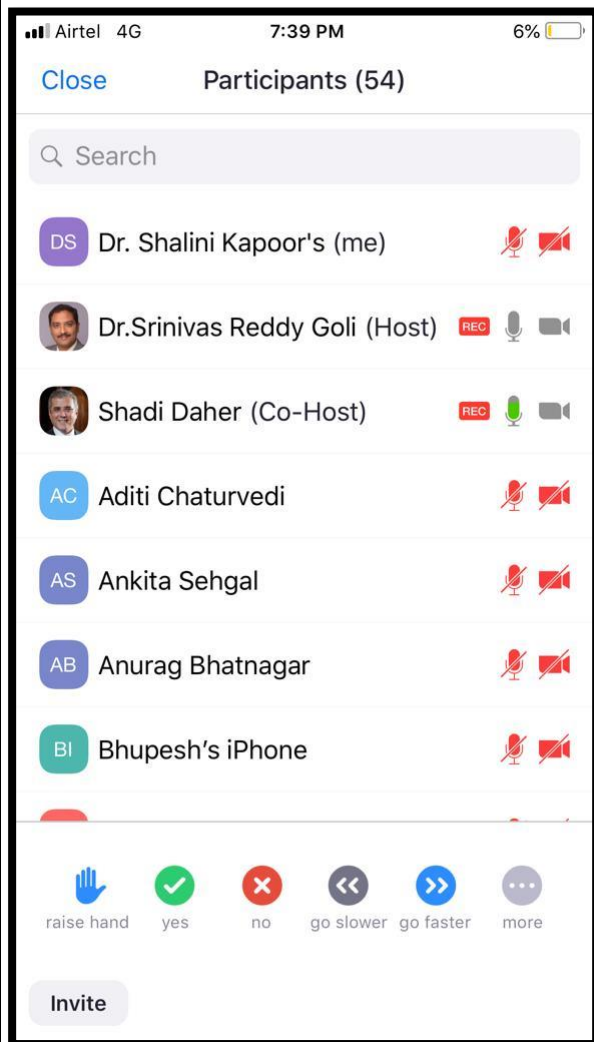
Airtel 4G 7:39 PM 6%

Close Participants (54)

Search

DS Dr. Shalini Kapoor's (me)

Dr.Srinivas Reddy Goli (Host) REC

Shadi Daher (Co-Host) REC

AC Aditi Chaturvedi

AS Ankita Sehgal

AB Anurag Bhatnagar

BI Bhupesh's iPhone

raise hand yes no go slower go faster more

Invite